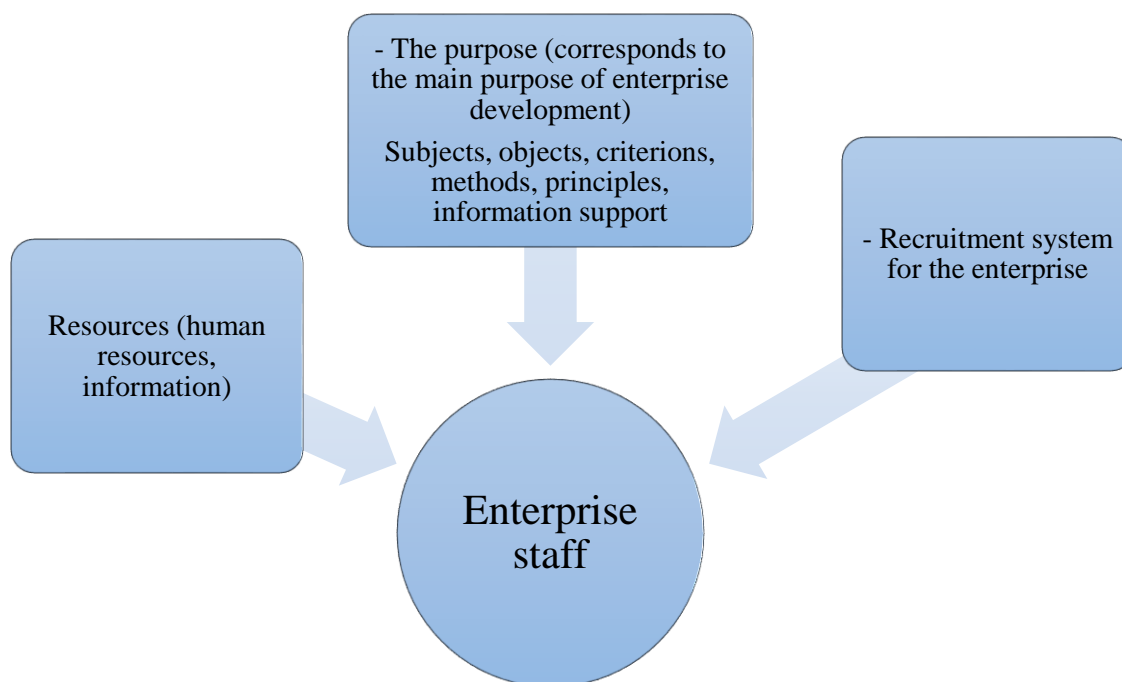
- The purpose (corresponds to the main purpose of enterprise development)

Subjects, objects, criterions, methods, principles, information support

Resources (human resources, information)

- Recruitment system for the enterprise

Enterprise staff